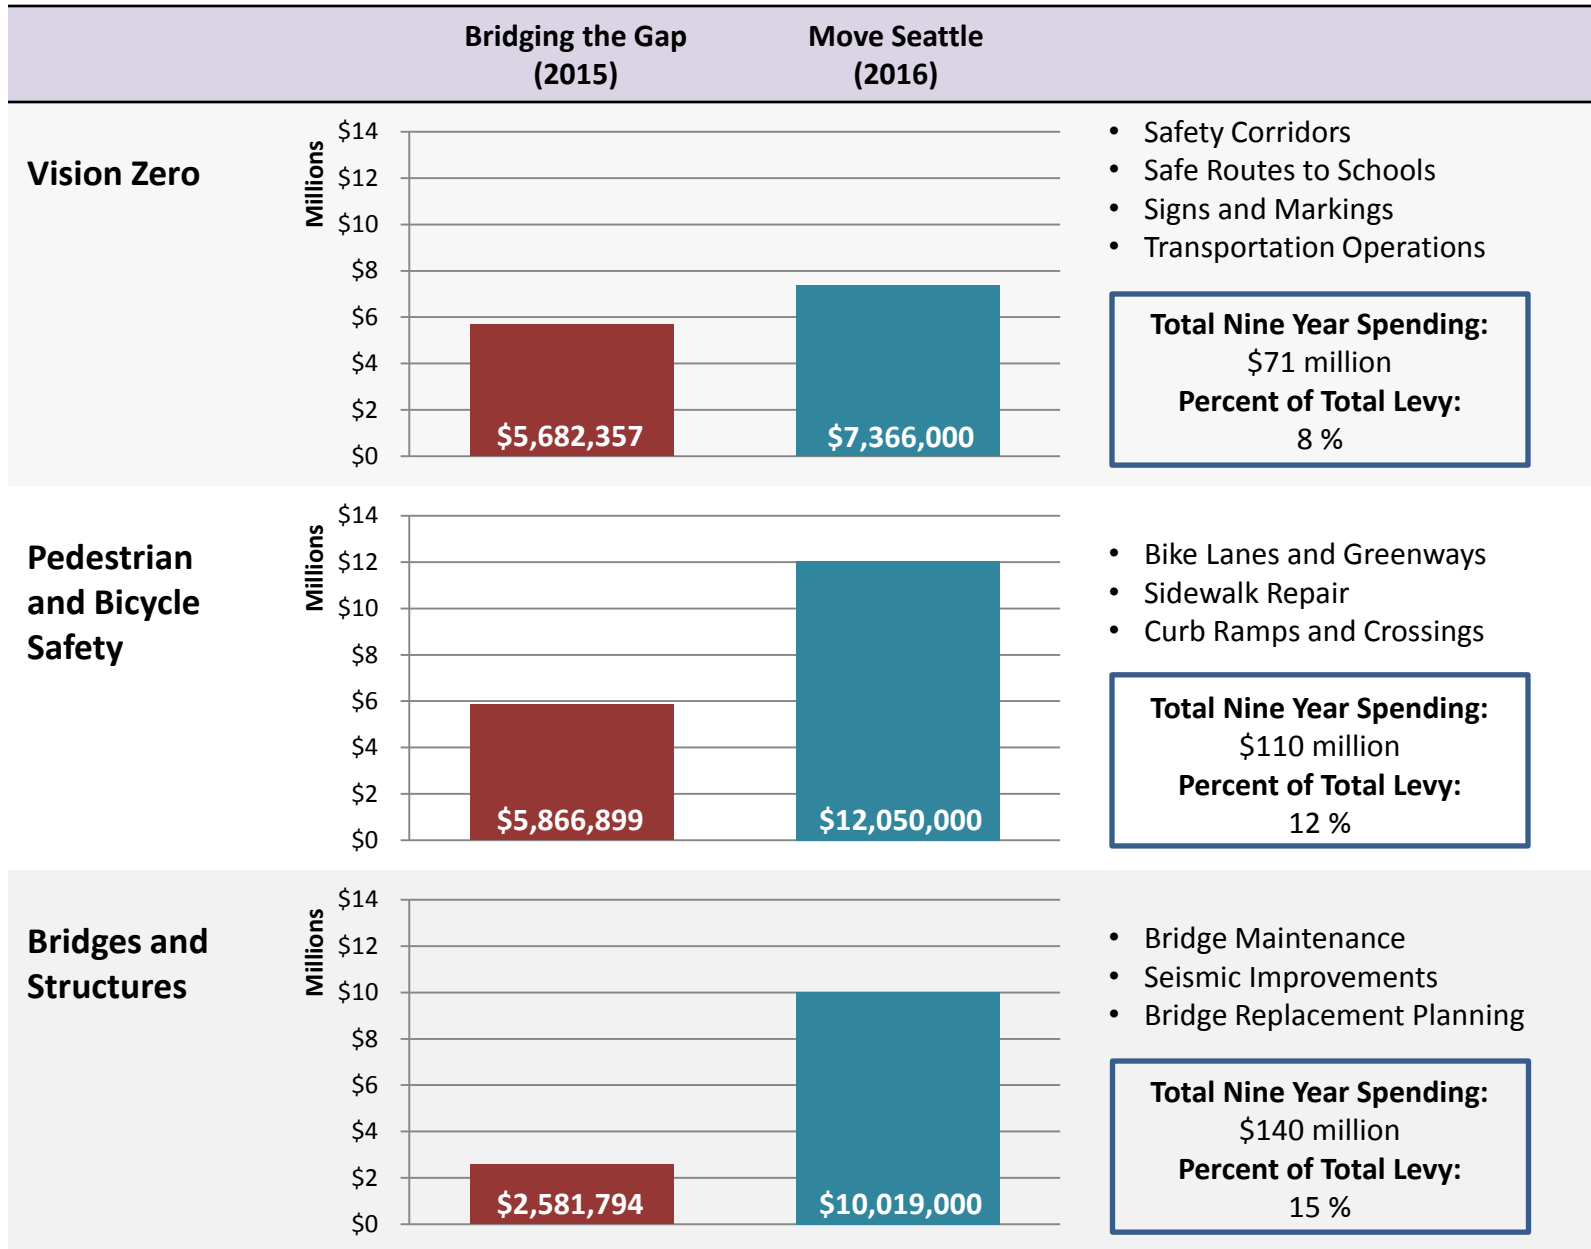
Bridging the Gap (2015)

Move Seattle (2016)

Vision Zero

Millions

$14
$12
$10
$8
$6
$4
$2
$0

$5,682,357

$7,366,000

- Safety Corridors
- Safe Routes to Schools
- Signs and Markings
- Transportation Operations

**Total Nine Year Spending:**
$71 million
**Percent of Total Levy:**
8 %

Pedestrian and Bicycle Safety

Millions

$14
$12
$10
$8
$6
$4
$2
$0

$5,866,899

$12,050,000

- Bike Lanes and Greenways
- Sidewalk Repair
- Curb Ramps and Crossings

**Total Nine Year Spending:**
$110 million
**Percent of Total Levy:**
12 %

Bridges and Structures

Millions

$14
$12
$10
$8
$6
$4
$2
$0

$2,581,794

$10,019,000

- Bridge Maintenance
- Seismic Improvements
- Bridge Replacement Planning

**Total Nine Year Spending:**
$140 million
**Percent of Total Levy:**
15 %